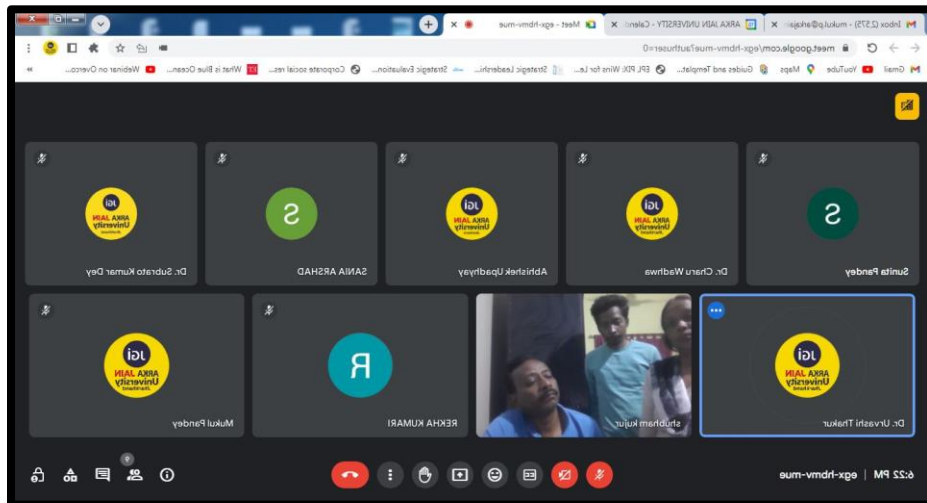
Inbox (2,575) - mukul.p@arkajai
ARKA JAIN UNIVERSITY - Calend
Meet - egx-hbmv-mue

meet.google.com/egx-hbmv-mue?authuser=0

Gmail YouTube Maps Guides and Templat... EPL PIX: Wins for La... Strategic Leadershi... Strategic Evaluation... Corporate social res... What is Blue Ocean... Webinar on Overco...

Sunita Pandey
Dr. Charu Wadhwa
Abhishek Upadhyay
SANIA ARSHAD
Dr. Subrato Kumar Dey

Dr. Urvashi Thakur
shubham kujur
REKHA KUMARI
Mukul Pandey

6:22 PM | egx-hbmv-mue